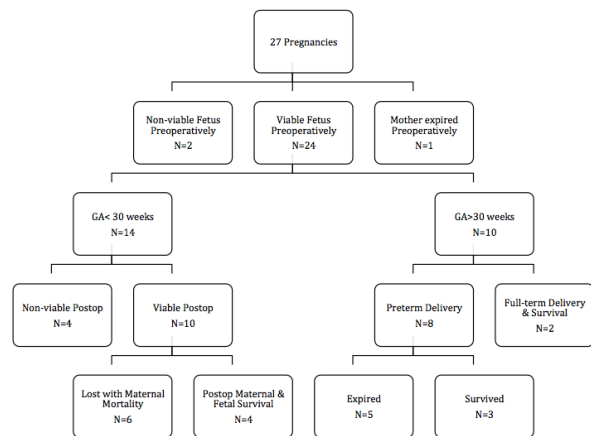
27 Pregnancies

Non-viable Fetus Preoperatively
N=2

Viable Fetus Preoperatively
N=24

Mother expired Preoperatively
N=1

GA< 30 weeks
N=14

GA>30 weeks
N=10

Non-viable Postop
N=4

Viable Postop
N=10

Preterm Delivery
N=8

Full-term Delivery & Survival
N=2

Lost with Maternal Mortality
N=6

Postop Maternal & Fetal Survival
N=4

Expired
N=5

Survived
N=3